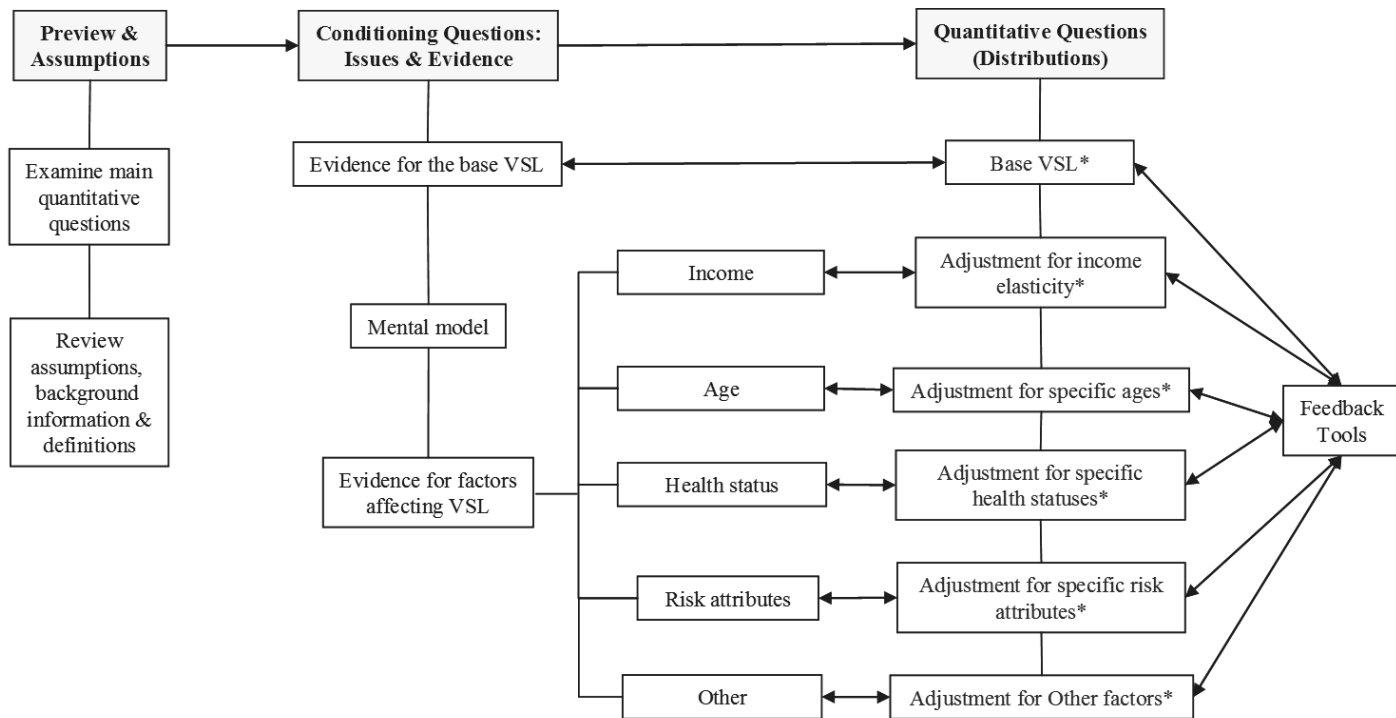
Preview & Assumptions

Examine main quantitative questions

Review assumptions, background information & definitions

Conditioning Questions: Issues & Evidence

Evidence for the base VSL

Mental model

Evidence for factors affecting VSL

Income

Age

Health status

Risk attributes

Other

Quantitative Questions (Distributions)

Base VSL*

Adjustment for income elasticity*

Adjustment for specific ages*

Adjustment for specific health statuses*

Adjustment for specific risk attributes*

Adjustment for Other factors*

Feedback Tools